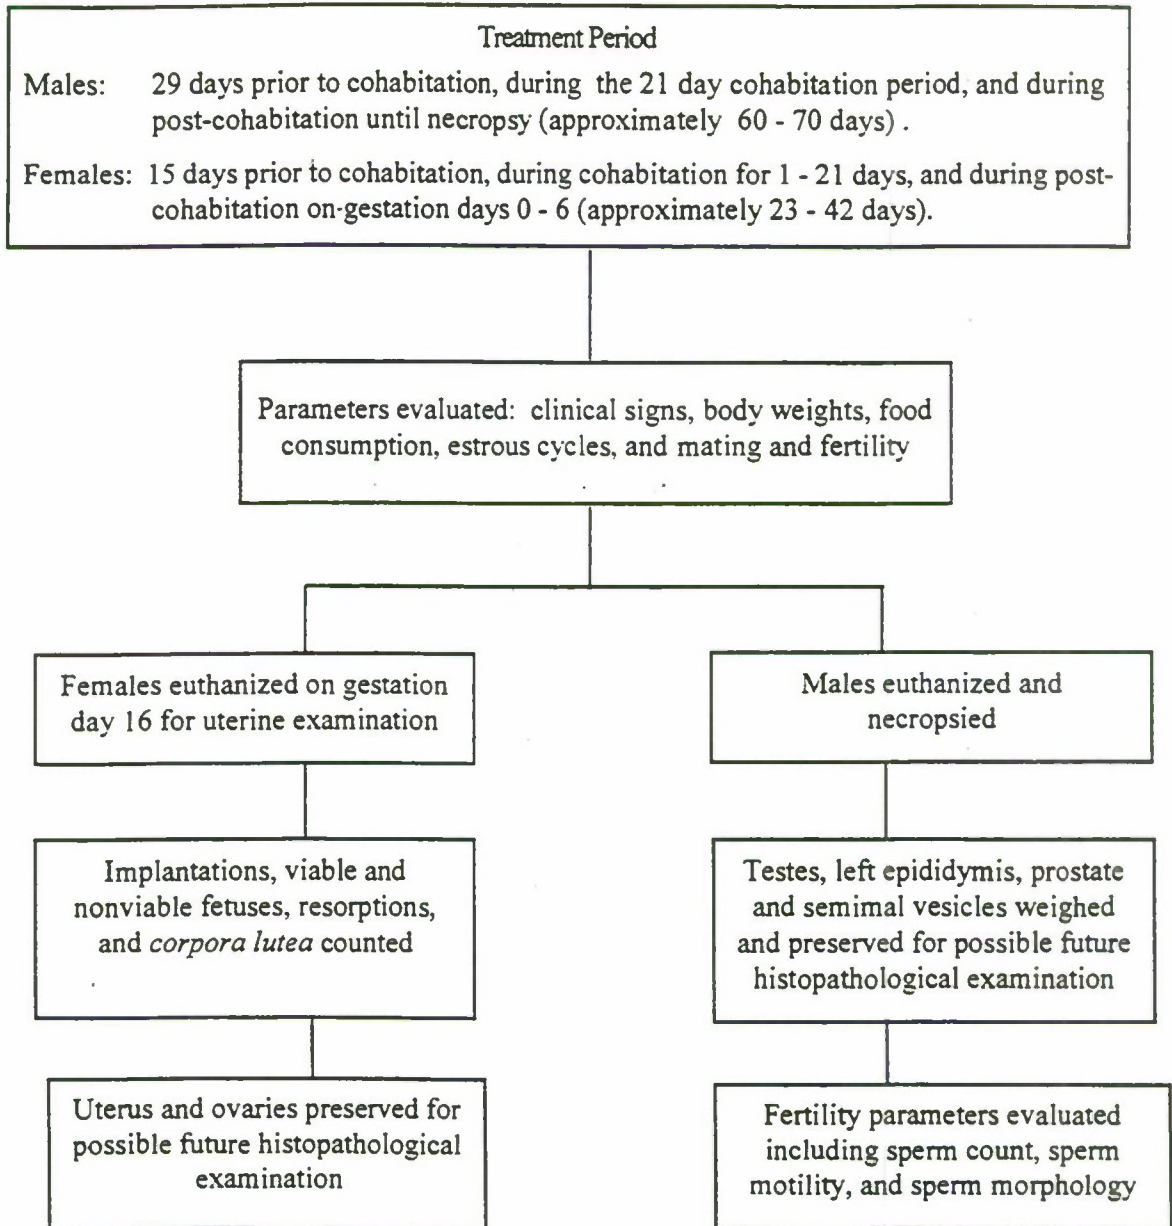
Treatment Period

Males: 29 days prior to cohabitation, during the 21 day cohabitation period, and during post-cohabitation until necropsy (approximately 60 - 70 days).

Females: 15 days prior to cohabitation, during cohabitation for 1 - 21 days, and during post-cohabitation on gestation days 0 - 6 (approximately 23 - 42 days).

Parameters evaluated: clinical signs, body weights, food consumption, estrous cycles, and mating and fertility

Females euthanized on gestation day 16 for uterine examination

Implantations, viable and nonviable fetuses, resorptions, and *corpora lutea* counted

Uterus and ovaries preserved for possible future histopathological examination

Males euthanized and necropsied

Testes, left epididymis, prostate and seminal vesicles weighed and preserved for possible future histopathological examination

Fertility parameters evaluated including sperm count, sperm motility, and sperm morphology